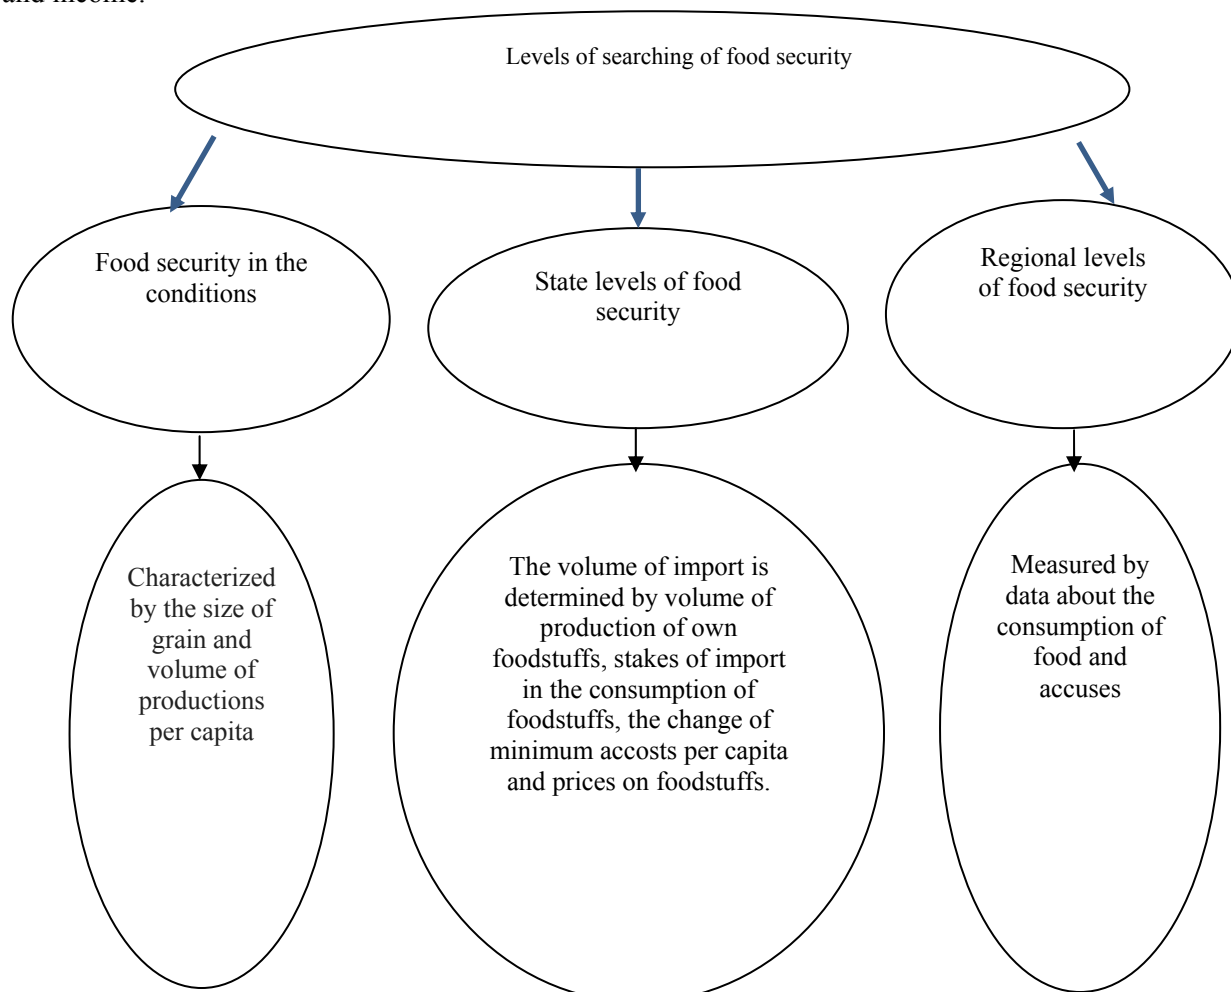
and income.

Levels of searching of food security

Food security in the conditions

State levels of food security

Regional levels of food security

Characterized by the size of grain and volume of productions per capita

The volume of import is determined by volume of production of own foodstuffs, stakes of import in the consumption of foodstuffs, the change of minimum accosts per capita and prices on foodstuffs.

Measured by data about the consumption of food and accuses